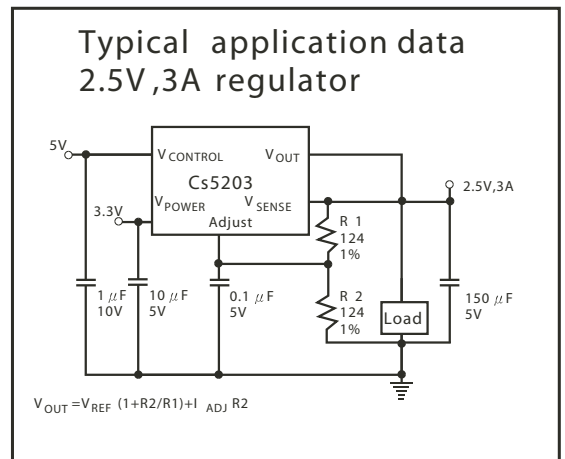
Typical application data
2.5V ,3A regulator

5V

$V_{CONTROL}$

$V_{OUT}$

Cs5203

3.3V

$V_{POWER}$

$V_{SENSE}$

Adjust

2.5V,3A

R 1
124
1%

R 2
124
1%

Load

1 $\mu$F
10V

10 $\mu$F
5V

0.1 $\mu$F
5V

150 $\mu$F
5V

$V_{OUT} = V_{REF}\ (1+R2/R1)+I_{ADJ}\ R2$